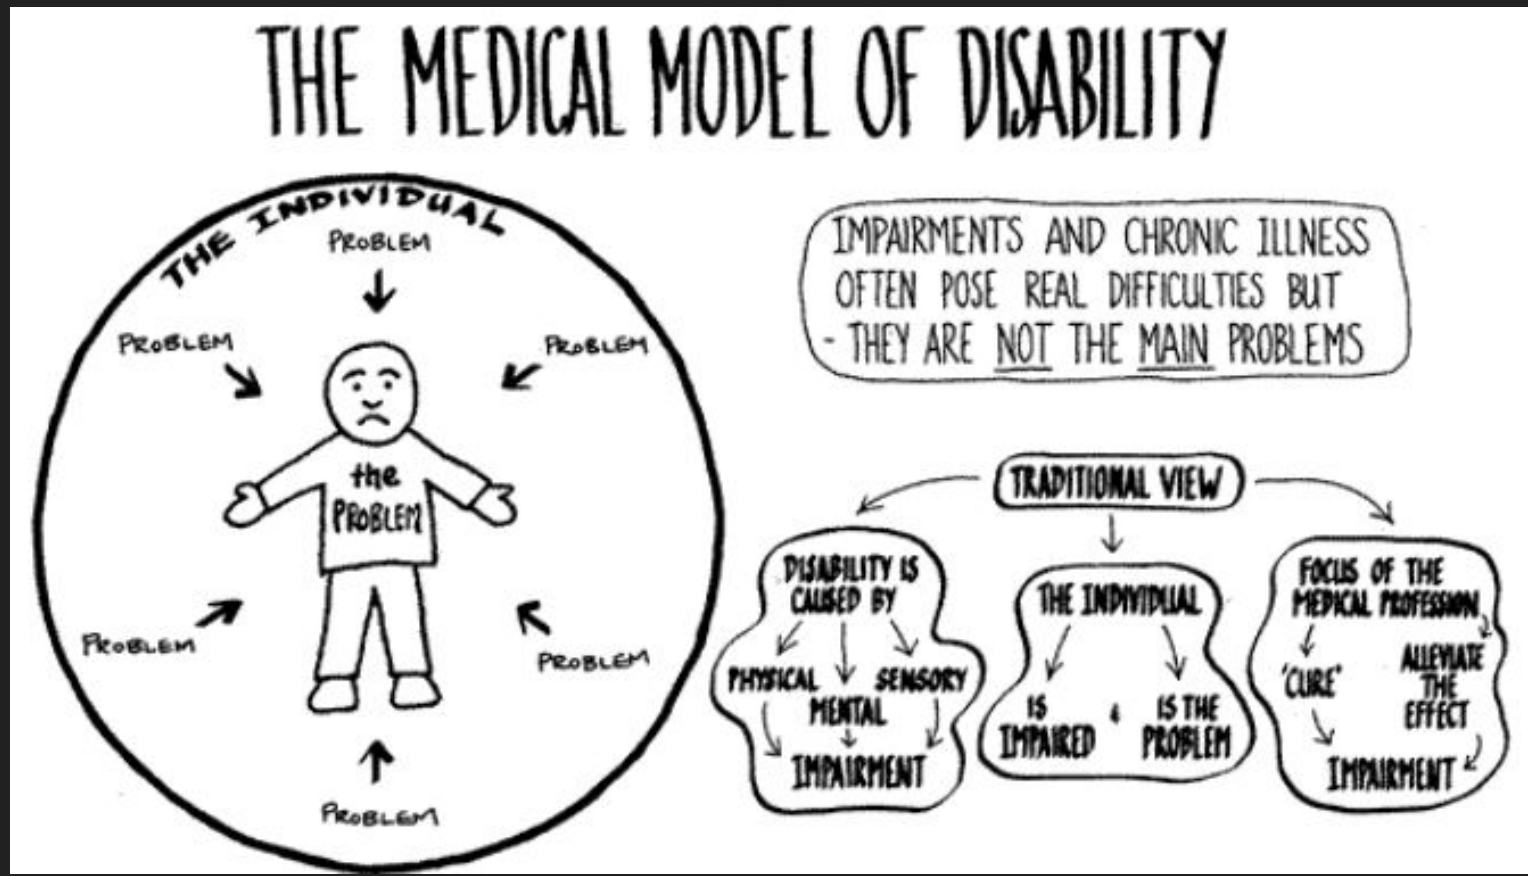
THE MEDICAL MODEL OF DISABILITY

THE INDIVIDUAL

PROBLEM

PROBLEM

PROBLEM

the PROBLEM

PROBLEM

PROBLEM

PROBLEM

IMPAIRMENTS AND CHRONIC ILLNESS OFTEN POSE REAL DIFFICULTIES BUT - THEY ARE NOT THE MAIN PROBLEMS

TRADITIONAL VIEW

DISABILITY IS CAUSED BY
PHYSICAL
MENTAL
SENSORY
IMPAIRMENT

THE INDIVIDUAL
IS IMPAIRED & IS THE PROBLEM

FOCUS OF THE MEDICAL PROFESSION
'CURE'
ALLEVIATE THE EFFECT
IMPAIRMENT